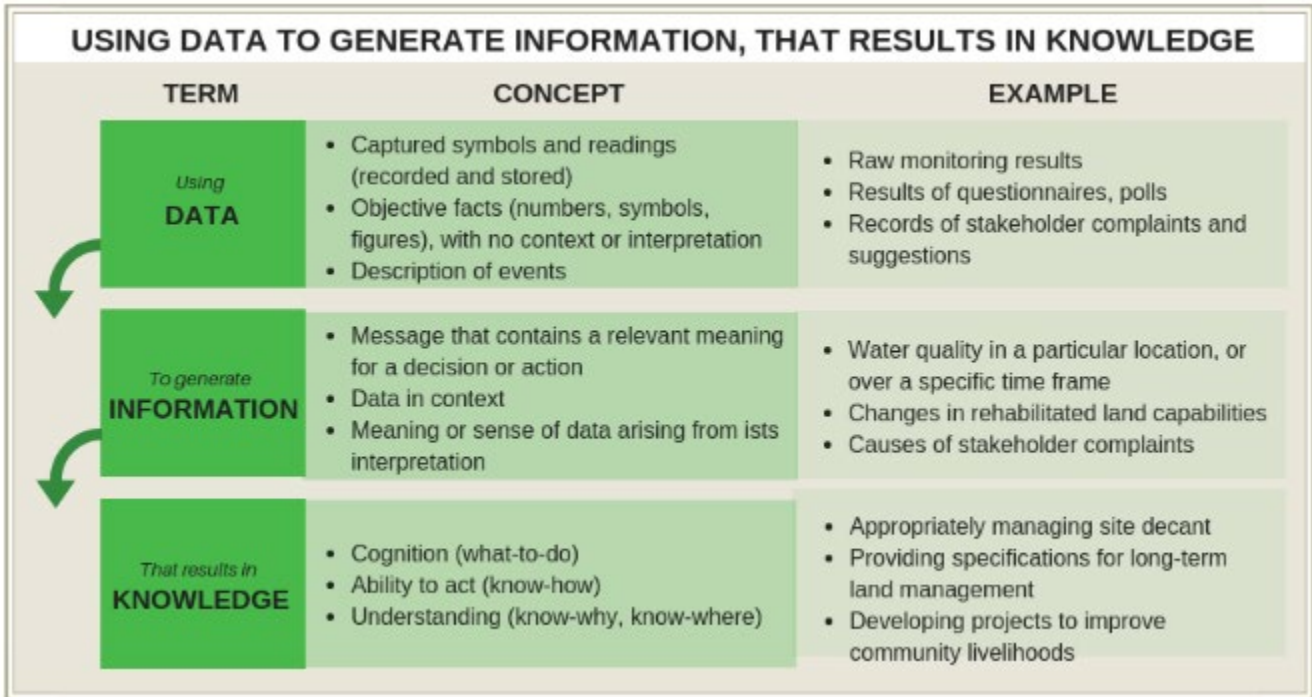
USING DATA TO GENERATE INFORMATION, THAT RESULTS IN KNOWLEDGE

| TERM | CONCEPT | EXAMPLE |
|---|---|---|
| Using DATA | • Captured symbols and readings (recorded and stored) • Objective facts (numbers, symbols, figures), with no context or interpretation • Description of events | • Raw monitoring results • Results of questionnaires, polls • Records of stakeholder complaints and suggestions |
| To generate INFORMATION | • Message that contains a relevant meaning for a decision or action • Data in context • Meaning or sense of data arising from ists interpretation | • Water quality in a particular location, or over a specific time frame • Changes in rehabilitated land capabilities • Causes of stakeholder complaints |
| That results in KNOWLEDGE | • Cognition (what-to-do) • Ability to act (know-how) • Understanding (know-why, know-where) | • Appropriately managing site decant • Providing specifications for long-term land management • Developing projects to improve community livelihoods |